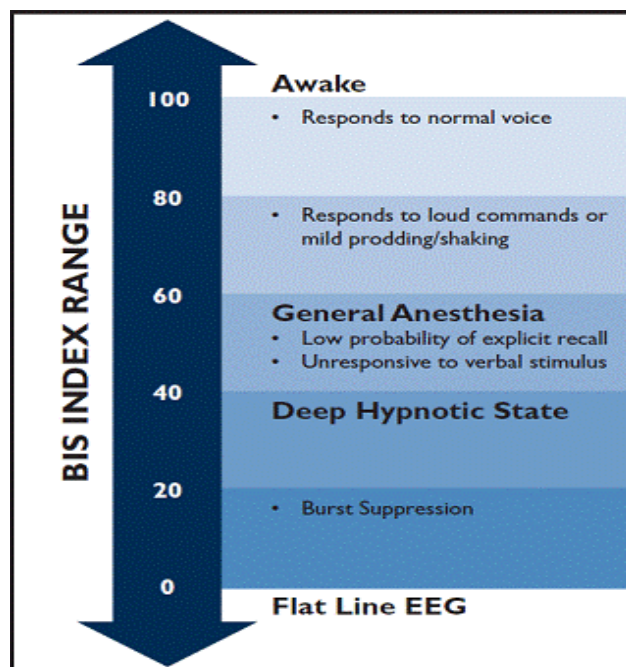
BIS INDEX RANGE

100
80
60
40
20
0

Awake
• Responds to normal voice

• Responds to loud commands or mild prodding/shaking

General Anesthesia
• Low probability of explicit recall
• Unresponsive to verbal stimulus

Deep Hypnotic State

• Burst Suppression

Flat Line EEG